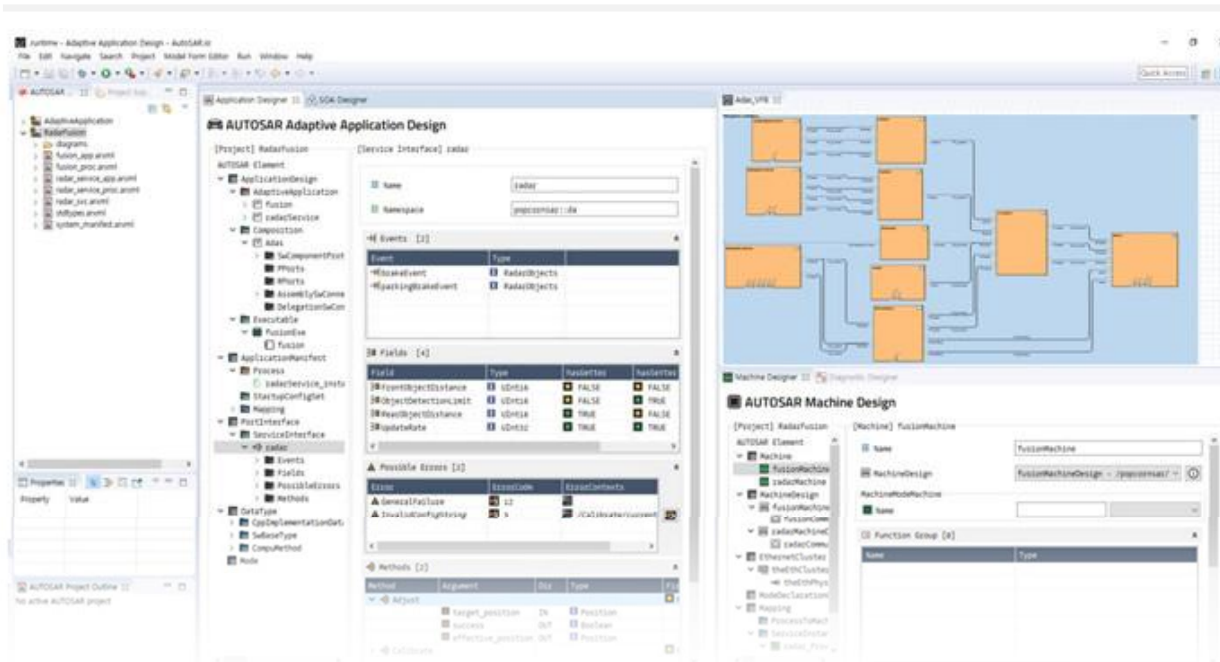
runtime - Adaptive Application Design - AUTOSAR.io
File Edit Navigate Search Project Model Form Editor Run Window Help

Quick Access

AUTOSAR ... Project Exp...
AdaptiveApplication
RadarFusion
diagrams
fusion_app.arxml
fusion_proc.arxml
radar_service_app.arxml
radar_service_proc.arxml
radar_svc.arxml
stdtypes.arxml
system_manifest.arxml

Properties
Property Value

AUTOSAR Project Outline
No active AUTOSAR project

Application Designer SOA Designer

AUTOSAR Adaptive Application Design

[Project] RadarFusion
AUTOSAR Element
ApplicationDesign
AdaptiveApplication
fusion
radarService
Composition
Adas
SwComponentProt
PPorts
RPorts
AssemblySwConne
DelegationSwCon
Executable
FusionExe
fusion
ApplicationManifest
Process
radarService_insta
StartupConfigSet
Mapping
PortInterface
ServiceInterface
radar
Events
Fields
PossibleErrors
Methods
DataType
CppImplementationDat
SwBaseType
CompuMethod
Mode

[Service Interface] radar

Name radar
Namespace popcornsar::da

Events [2]
| Event | Type |
|---|---|
| brakeEvent | RadarObjects |
| parkingBrakeEvent | RadarObjects |

Fields [4]
| Field | Type | HasSetter | HasGetter |
|---|---|---|---|
| frontObjectDistance | UInt16 | FALSE | FALSE |
| ObjectDetectionLimit | UInt16 | FALSE | TRUE |
| RearObjectDistance | UInt16 | TRUE | FALSE |
| UpdateRate | UInt32 | TRUE | TRUE |

Possible Errors [2]
| Error | ErrorCode | ErrorContexts |
|---|---|---|
| GeneralFailure | 12 | |
| InvalidConfigString | 5 | /Calibrate/current |

Methods [2]
| Method | Argument | Dir | Type |
|---|---|---|---|
| Adjust | | | |
| | target_position | IN | Position |
| | success | OUT | Boolean |
| | effective_position | OUT | Position |
| Calibrate | | | |

Adas_VFB

Machine Designer Diagnostic Designer

AUTOSAR Machine Design

[Project] RadarFusion
AUTOSAR Element
Machine
fusionMachine
radarMachine
MachineDesign
fusionMachine
fusionComm
radarMachine
radarCommu
EthernetCluster
theEthCluste
theEthPhys
ModeDeclaration
Mapping
ProcessToMach
ServiceInstan
radar_Prov

[Machine] fusionMachine

Name fusionMachine
MachineDesign fusionMachineDesign - /popcornsar/
MachineModeMachine
Name

Function Group [0]
| Name | Type |
|---|---|